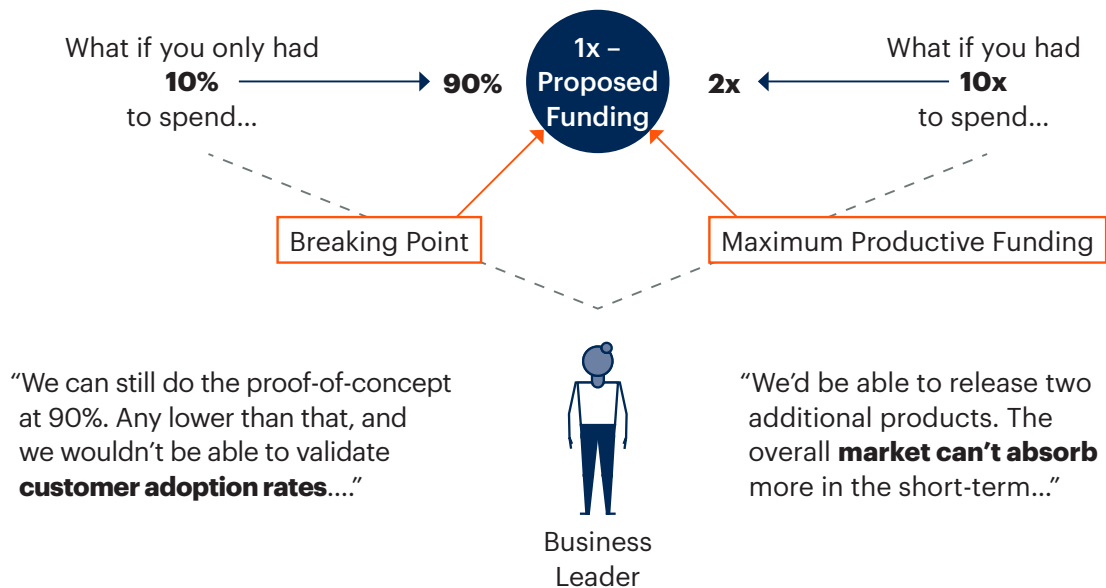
What if you only had **10%** to spend...

**90%**

1x – Proposed Funding

**2x**

What if you had **10x** to spend...

Breaking Point

Maximum Productive Funding

“We can still do the proof-of-concept at 90%. Any lower than that, and we wouldn’t be able to validate **customer adoption rates**....”

Business Leader

“We’d be able to release two additional products. The overall **market can’t absorb** more in the short-term...”